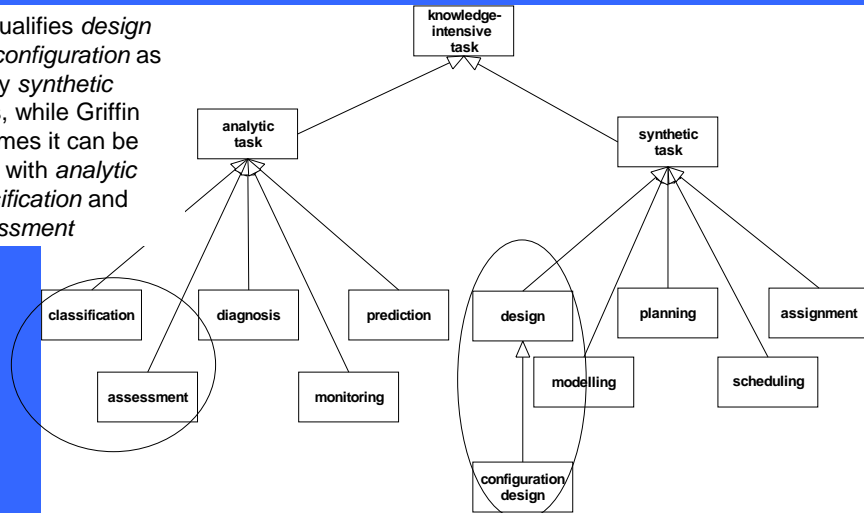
ualifies *design* *configuration* as y *synthetic* , while Griffin mes it can be with *analytic* *ification* and *ssment*

knowledge-intensive task

analytic task

synthetic task

classification

diagnosis

prediction

design

planning

assignment

assessment

monitoring

modelling

scheduling

configuration design